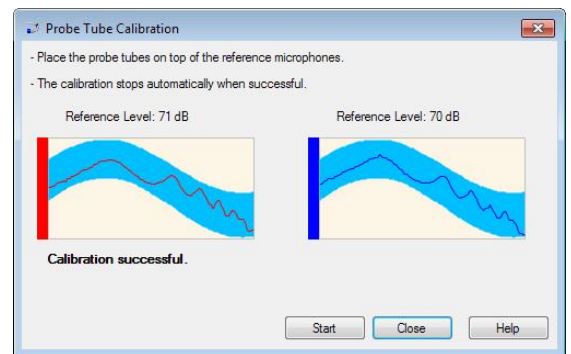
Probe Tube Calibration

- Place the probe tubes on top of the reference microphones.

- The calibration stops automatically when successful.

Reference Level: 71 dB

Reference Level: 70 dB

Calibration successful.

Start

Close

Help